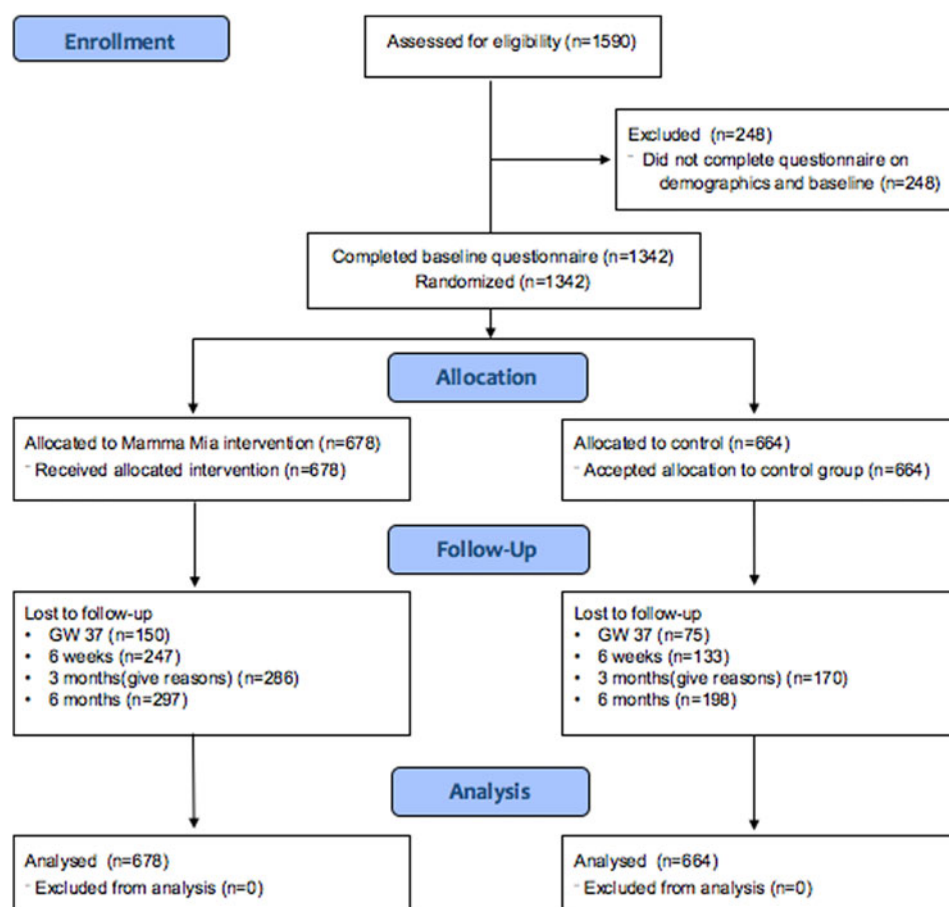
Enrollment

Assessed for eligibility (n=1590)

Excluded (n=248)
- Did not complete questionnaire on demographics and baseline (n=248)

Completed baseline questionnaire (n=1342)
Randomized (n=1342)

Allocation

Allocated to Mamma Mia intervention (n=678)
- Received allocated intervention (n=678)

Allocated to control (n=664)
- Accepted allocation to control group (n=664)

Follow-Up

Lost to follow-up
• GW 37 (n=150)
• 6 weeks (n=247)
• 3 months(give reasons) (n=286)
• 6 months (n=297)

Lost to follow-up
• GW 37 (n=75)
• 6 weeks (n=133)
• 3 months(give reasons) (n=170)
• 6 months (n=198)

Analysis

Analysed (n=678)
- Excluded from analysis (n=0)

Analysed (n=664)
- Excluded from analysis (n=0)